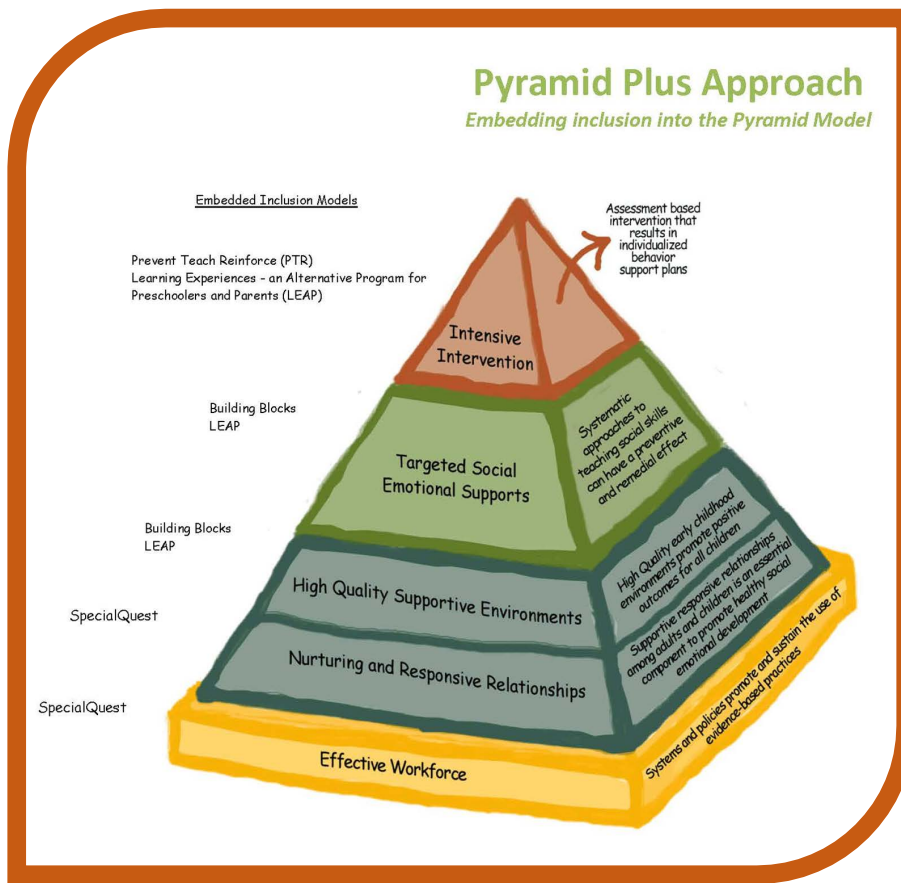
Pyramid Plus Approach

Embedding inclusion into the Pyramid Model

Embedded Inclusion Models

Prevent Teach Reinforce (PTR)
Learning Experiences - an Alternative Program for Preschoolers and Parents (LEAP)

Assessment based intervention that results in individualized behavior support plans

Intensive Intervention

Building Blocks
LEAP

Targeted Social Emotional Supports

Systematic approaches to teaching social skills can have a preventive and remedial effect

Building Blocks
LEAP

High Quality Supportive Environments

High Quality early childhood environments promote positive outcomes for all children

SpecialQuest

Nurturing and Responsive Relationships

Supportive responsive relationships among adults and children is an essential component to promote healthy social emotional development

SpecialQuest

Effective Workforce

Systems and policies promote and sustain the use of evidence-based practices